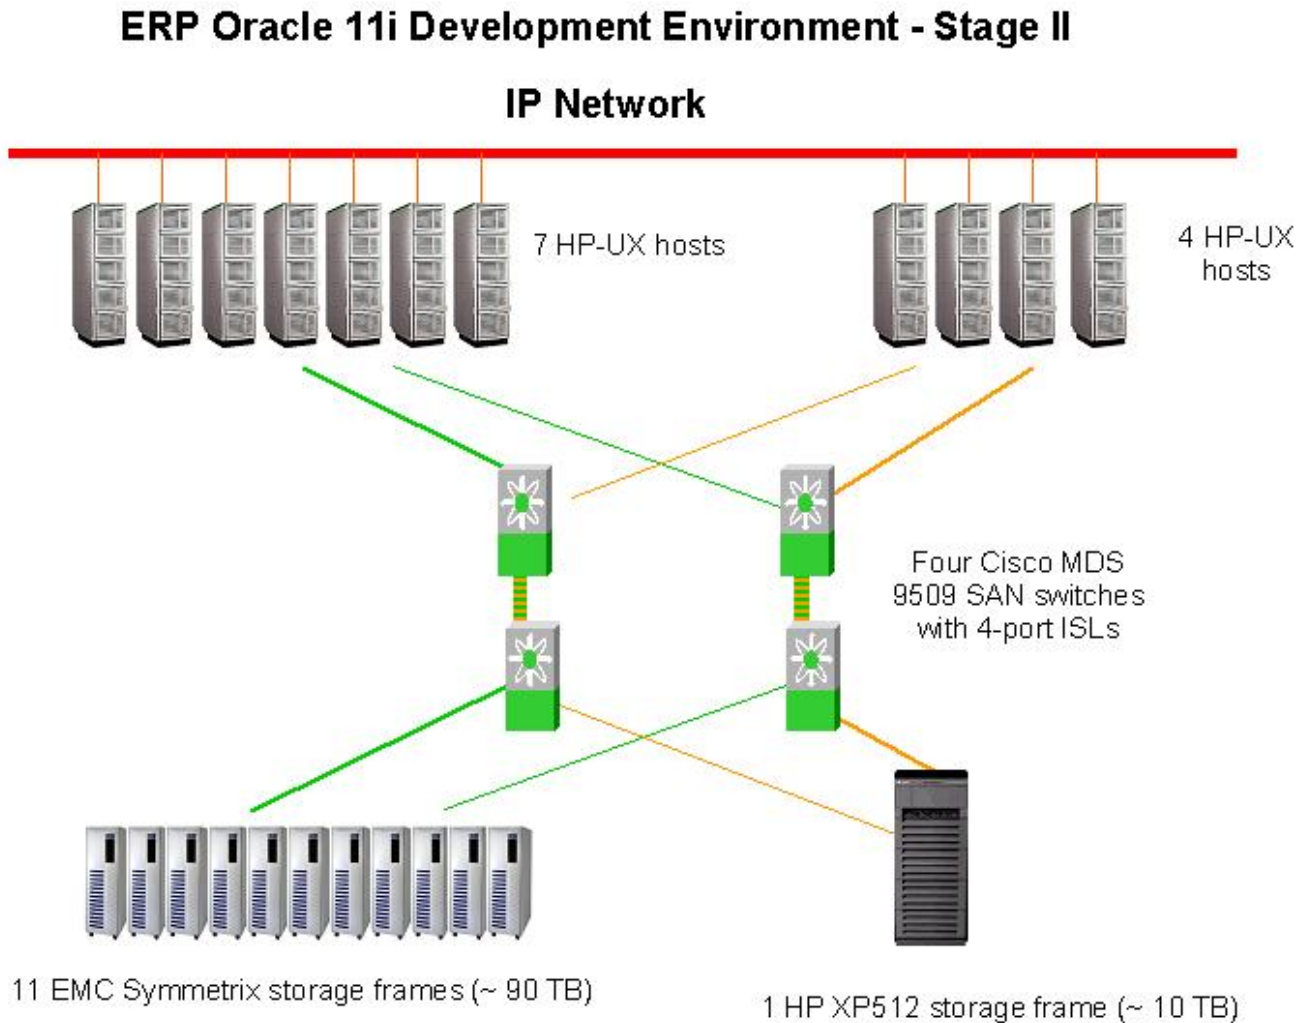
ERP Oracle 11i Development Environment - Stage II

IP Network

7 HP-UX hosts

4 HP-UX hosts

Four Cisco MDS 9509 SAN switches with 4-port ISLs

11 EMC Symmetrix storage frames (~ 90 TB)

1 HP XP512 storage frame (~ 10 TB)